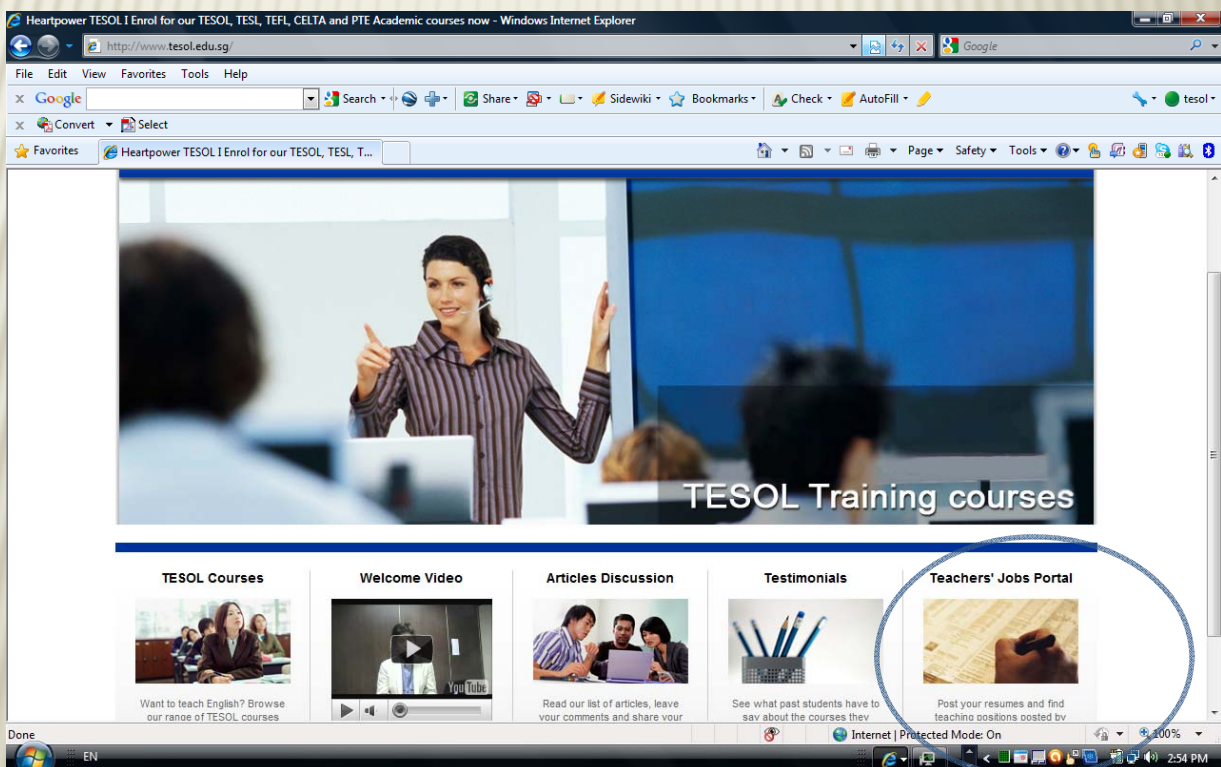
Heartpower TESOL I Enrol for our TESOL, TESL, TEFL, CELTA and PTE Academic courses now - Windows Internet Explorer

http://www.tesol.edu.sg/

Google

File Edit View Favorites Tools Help

Google Search Share Sidewiki Bookmarks Check AutoFill tesol

Convert Select

Favorites Heartpower TESOL I Enrol for our TESOL, TESL, T...

Page Safety Tools

TESOL Training courses

TESOL Courses

Want to teach English? Browse our range of TESOL courses

Welcome Video

YouTube

Articles Discussion

Read our list of articles, leave your comments and share your

Testimonials

See what past students have to say about the courses they

Teachers' Jobs Portal

Post your resumes and find teaching positions posted by

Done

Internet | Protected Mode: On

100%

EN

2:54 PM